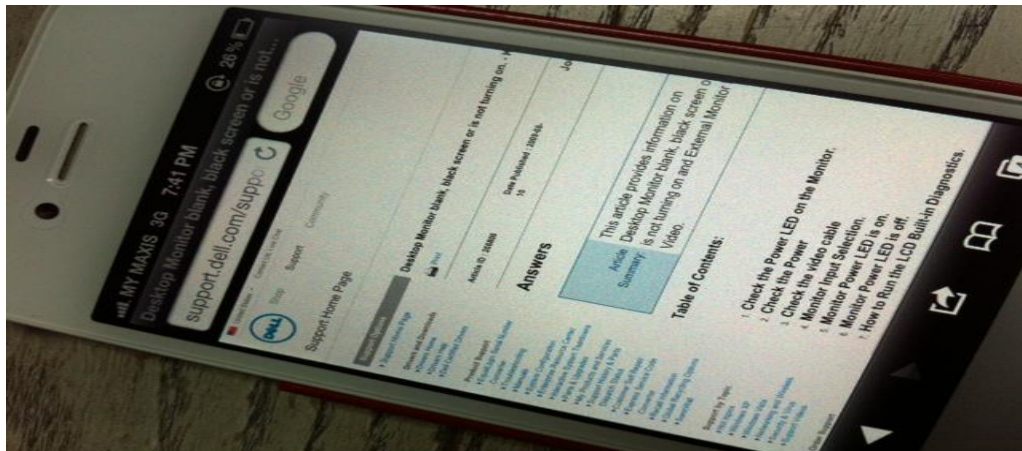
MY MAXIS 3G 7:41 PM 26%

Desktop Monitor blank, black screen or is not...

support.dell.com/suppo

Google

Shop Support Community

Support Home Page

Desktop Monitor blank, black screen or is not turning on. - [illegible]

Print

Article ID : 266669

Date Published : 2009-08-10

Answers

Article Summary:

This article provides information on Desktop Monitor blank, black screen or is not turning on and External Monitor Video.

Table of Contents:

1. Check the Power LED on the Monitor.
2. Check the Power
3. Check the video cable
4. Monitor Input Selection.
5. Monitor Power LED is on.
6. Monitor Power LED is off.
7. How to Run the LCD Built-in Diagnostics.